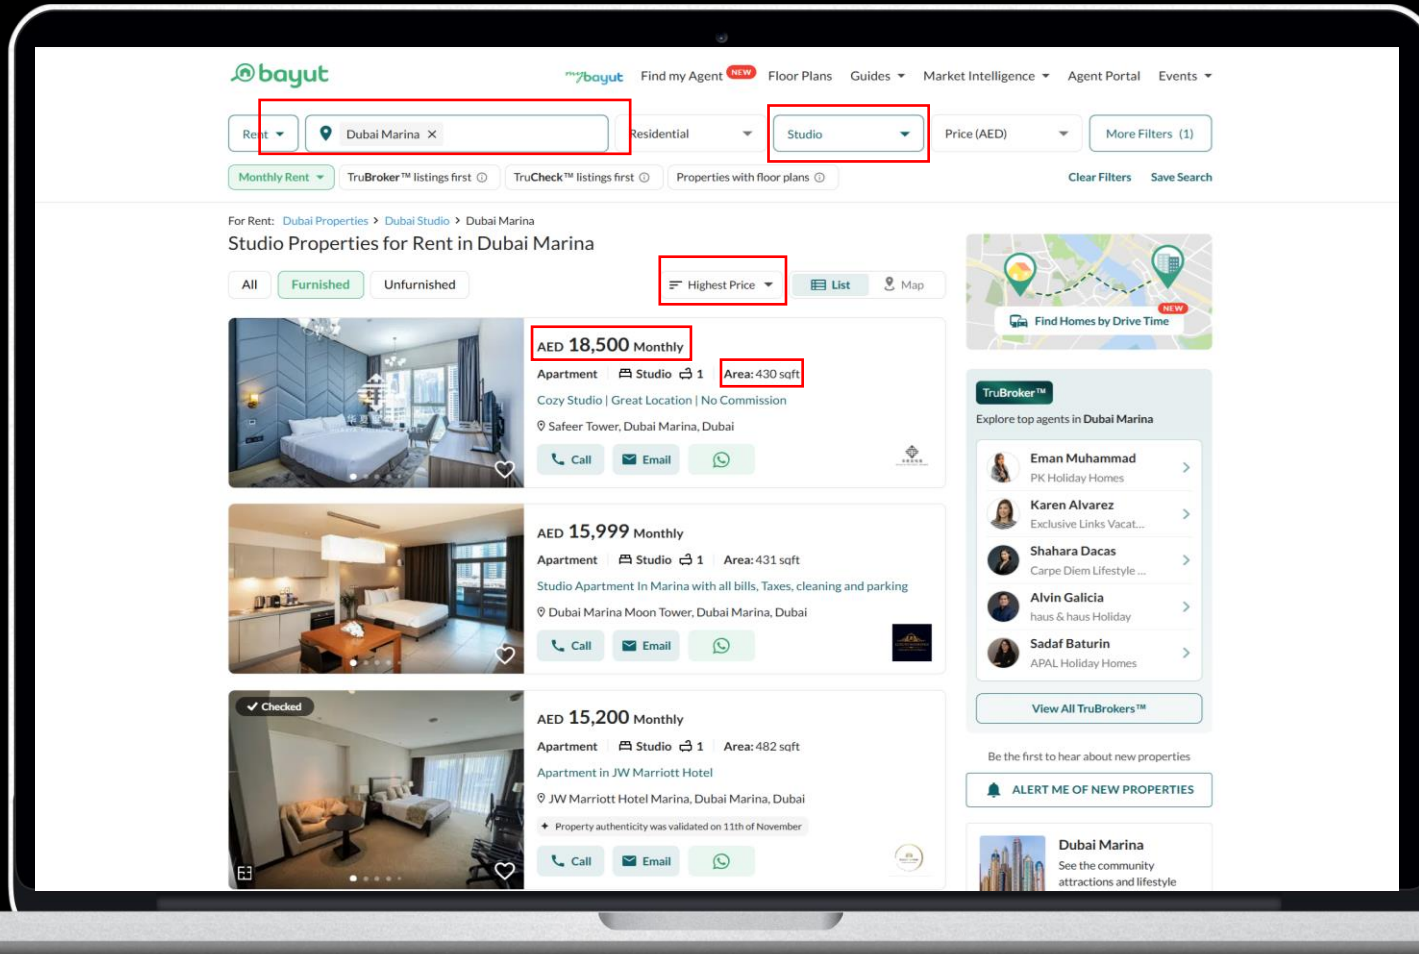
bayut

mybayut Find my Agent NEW Floor Plans Guides Market Intelligence Agent Portal Events

Rent Dubai Marina × Residential Studio Price (AED) More Filters (1)

Monthly Rent TruBroker™ listings first TruCheck™ listings first Properties with floor plans Clear Filters Save Search

For Rent: Dubai Properties > Dubai Studio > Dubai Marina

Studio Properties for Rent in Dubai Marina

All Furnished Unfurnished Highest Price List Map

AED 18,500 Monthly
Apartment Studio 1 Area: 430 sqft
Cozy Studio | Great Location | No Commission
Safeer Tower, Dubai Marina, Dubai
Call Email

AED 15,999 Monthly
Apartment Studio 1 Area: 431 sqft
Studio Apartment In Marina with all bills, Taxes, cleaning and parking
Dubai Marina Moon Tower, Dubai Marina, Dubai
Call Email

Checked
AED 15,200 Monthly
Apartment Studio 1 Area: 482 sqft
Apartment in JW Marriott Hotel
JW Marriott Hotel Marina, Dubai Marina, Dubai
Property authenticity was validated on 11th of November
Call Email

NEW
Find Homes by Drive Time

TruBroker™
Explore top agents in Dubai Marina
Eman Muhammad
PK Holiday Homes
Karen Alvarez
Exclusive Links Vacat...
Shahara Dacas
Carpe Diem Lifestyle ...
Alvin Galicia
haus & haus Holiday
Sadaf Baturin
APAL Holiday Homes
View All TruBrokers™

Be the first to hear about new properties
ALERT ME OF NEW PROPERTIES

Dubai Marina
See the community attractions and lifestyle